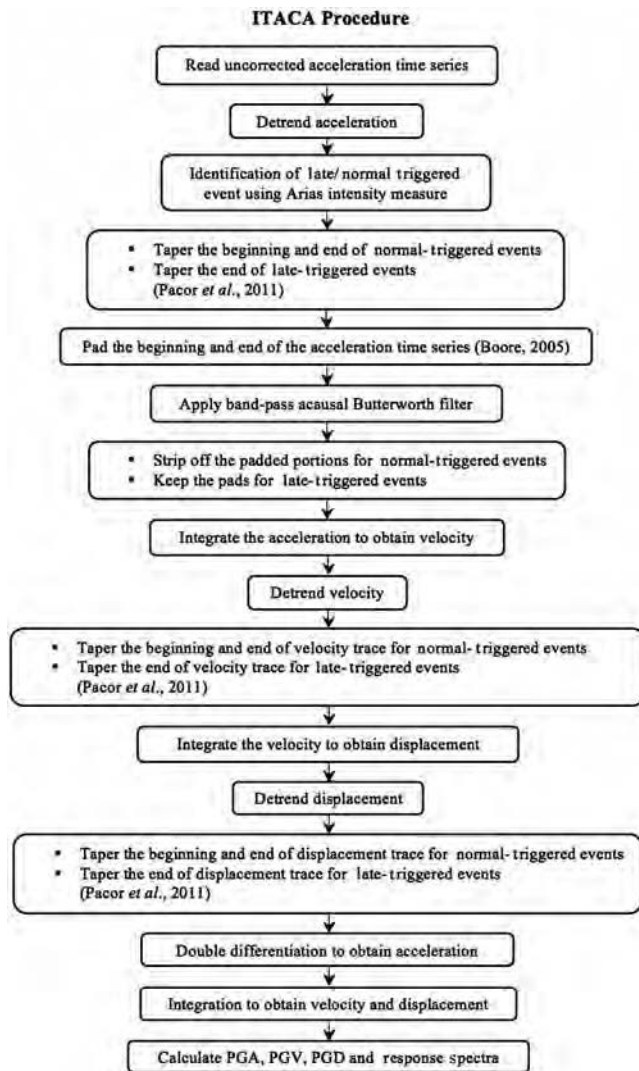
ITACA Procedure

Read uncorrected acceleration time series

Detrend acceleration

Identification of late/ normal triggered event using Arias intensity measure

- Taper the beginning and end of normal-triggered events
- Taper the end of late-triggered events

(Pacor et al., 2011)

Pad the beginning and end of the acceleration time series (Boore, 2005)

Apply band-pass acausal Butterworth filter

- Strip off the padded portions for normal-triggered events
- Keep the pads for late-triggered events

Integrate the acceleration to obtain velocity

Detrend velocity

- Taper the beginning and end of velocity trace for normal-triggered events
- Taper the end of velocity trace for late-triggered events

(Pacor et al., 2011)

Integrate the velocity to obtain displacement

Detrend displacement

- Taper the beginning and end of displacement trace for normal-triggered events
- Taper the end of displacement trace for late-triggered events

(Pacor et al., 2011)

Double differentiation to obtain acceleration

Integration to obtain velocity and displacement

Calculate PGA, PGV, PGD and response spectra